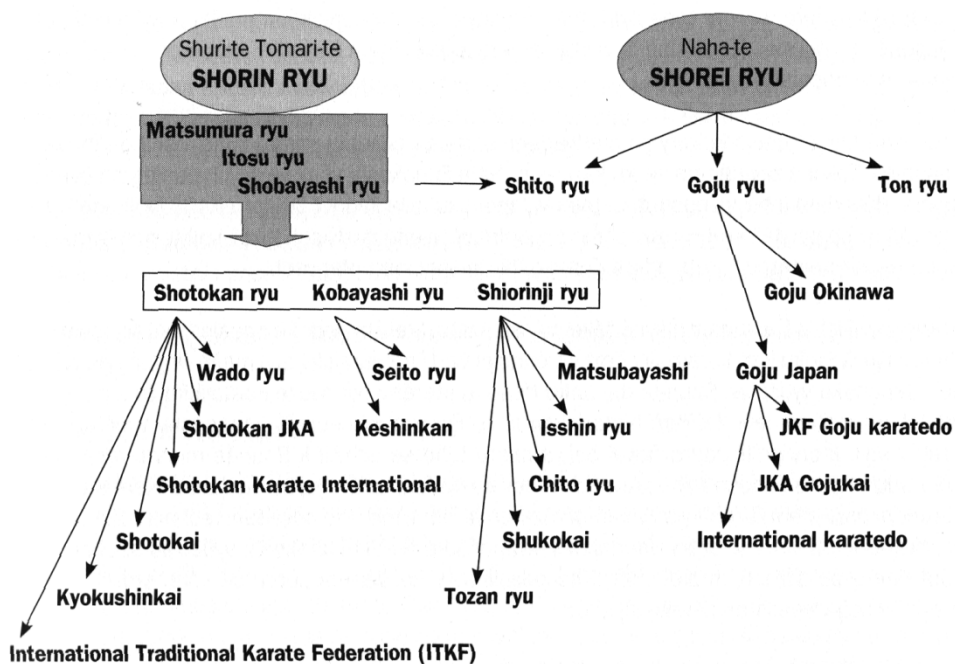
Shuri-te Tomari-te
SHORIN RYU

Naha-te
SHOREI RYU

Matsumura ryu
Itosu ryu
Shobayashi ryu

Shito ryu
Goju ryu
Ton ryu

Shotokan ryu
Kobayashi ryu
Shiorinji ryu

Goju Okinawa

Wado ryu
Seito ryu
Matsubayashi
Goju Japan

Shotokan JKA
Keshinkan
Isshin ryu
JKF Goju karatedo

Shotokan Karate International
Chito ryu
JKA Gojukai

Shotokai
Shukokai
International karatedo

Kyokushinkai
Tozan ryu

International Traditional Karate Federation (ITKF)